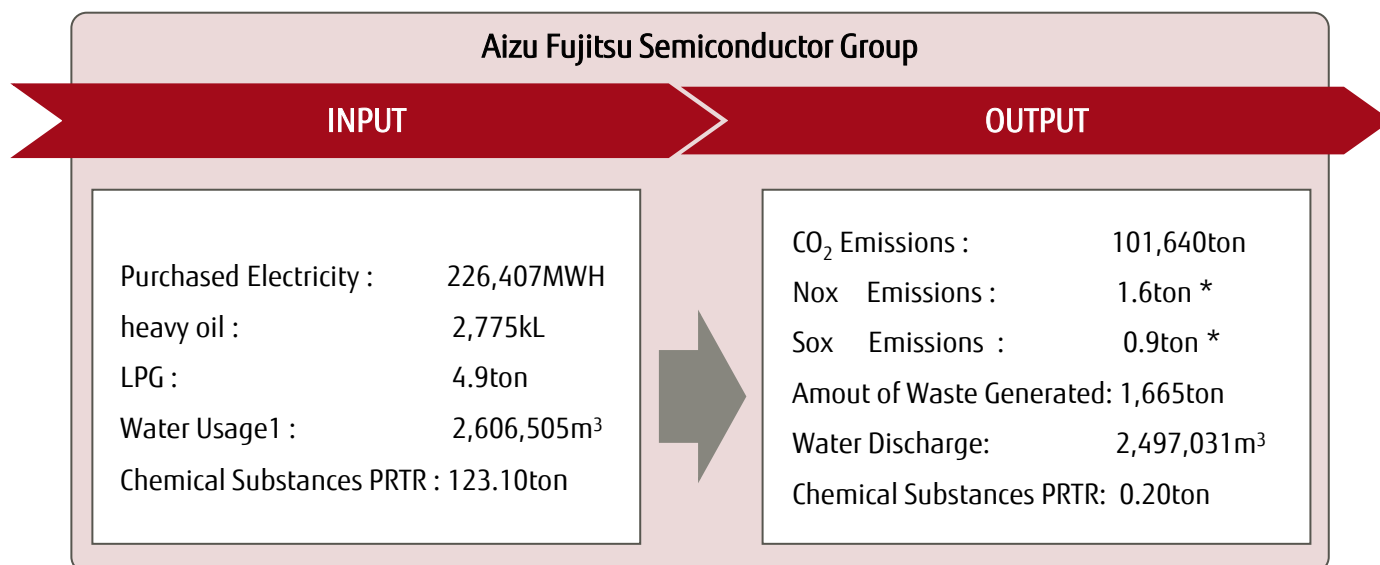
Aizu Fujitsu Semiconductor Group

INPUT

OUTPUT

Purchased Electricity : 226,407MWH
heavy oil : 2,775kL
LPG : 4.9ton
Water Usage1 : 2,606,505m$^3$
Chemical Substances PRTR : 123.10ton

$CO_2$ Emissions : 101,640ton
Nox Emissions : 1.6ton *
Sox Emissions : 0.9ton *
Amout of Waste Generated: 1,665ton
Water Discharge: 2,497,031m$^3$
Chemical Substances PRTR: 0.20ton